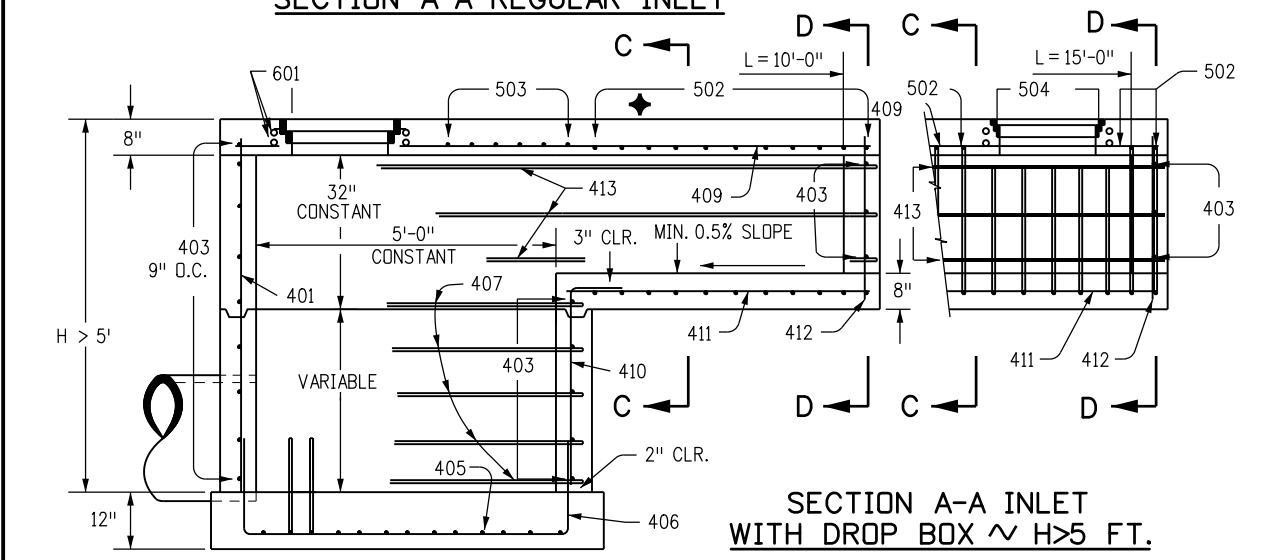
SECTION A-A REGULAR INLET

C
D
C
D
L = 10'-0"
L = 15'-0"
601
503
502
409
502
504
502
8"
32"
CONSTANT
413
409
403
413
403
403
9" O.C.
5'-0"
CONSTANT
3" CLR.
MIN. 0.5% SLOPE
8"
401
407
H > 5'
411
412
411
412
403
410
VARIABLE
C
D
C
D
2" CLR.
405
12"
406
SECTION A-A INLET
WITH DROP BOX ~ H>5 FT.